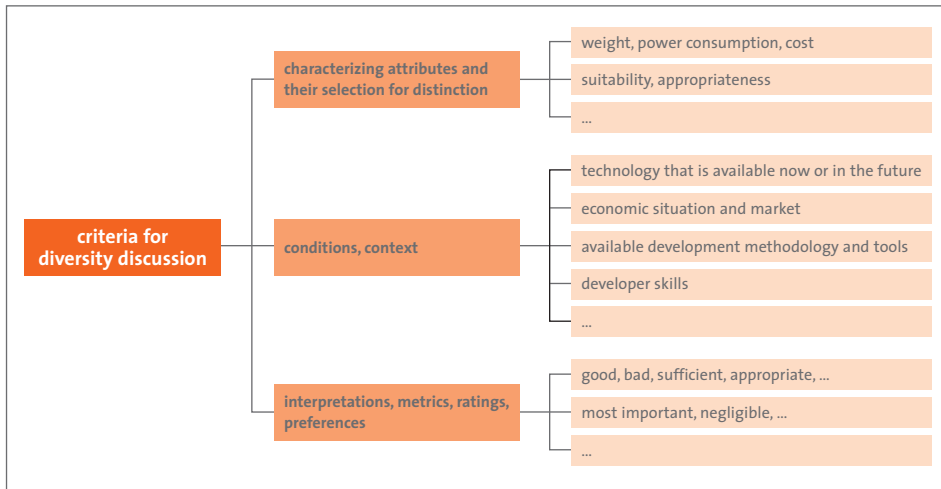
criteria for diversity discussion

characterizing attributes and their selection for distinction

weight, power consumption, cost

suitability, appropriateness

...

conditions, context

technology that is available now or in the future

economic situation and market

available development methodology and tools

developer skills

...

interpretations, metrics, ratings, preferences

good, bad, sufficient, appropriate, ...

most important, negligible, ...

...